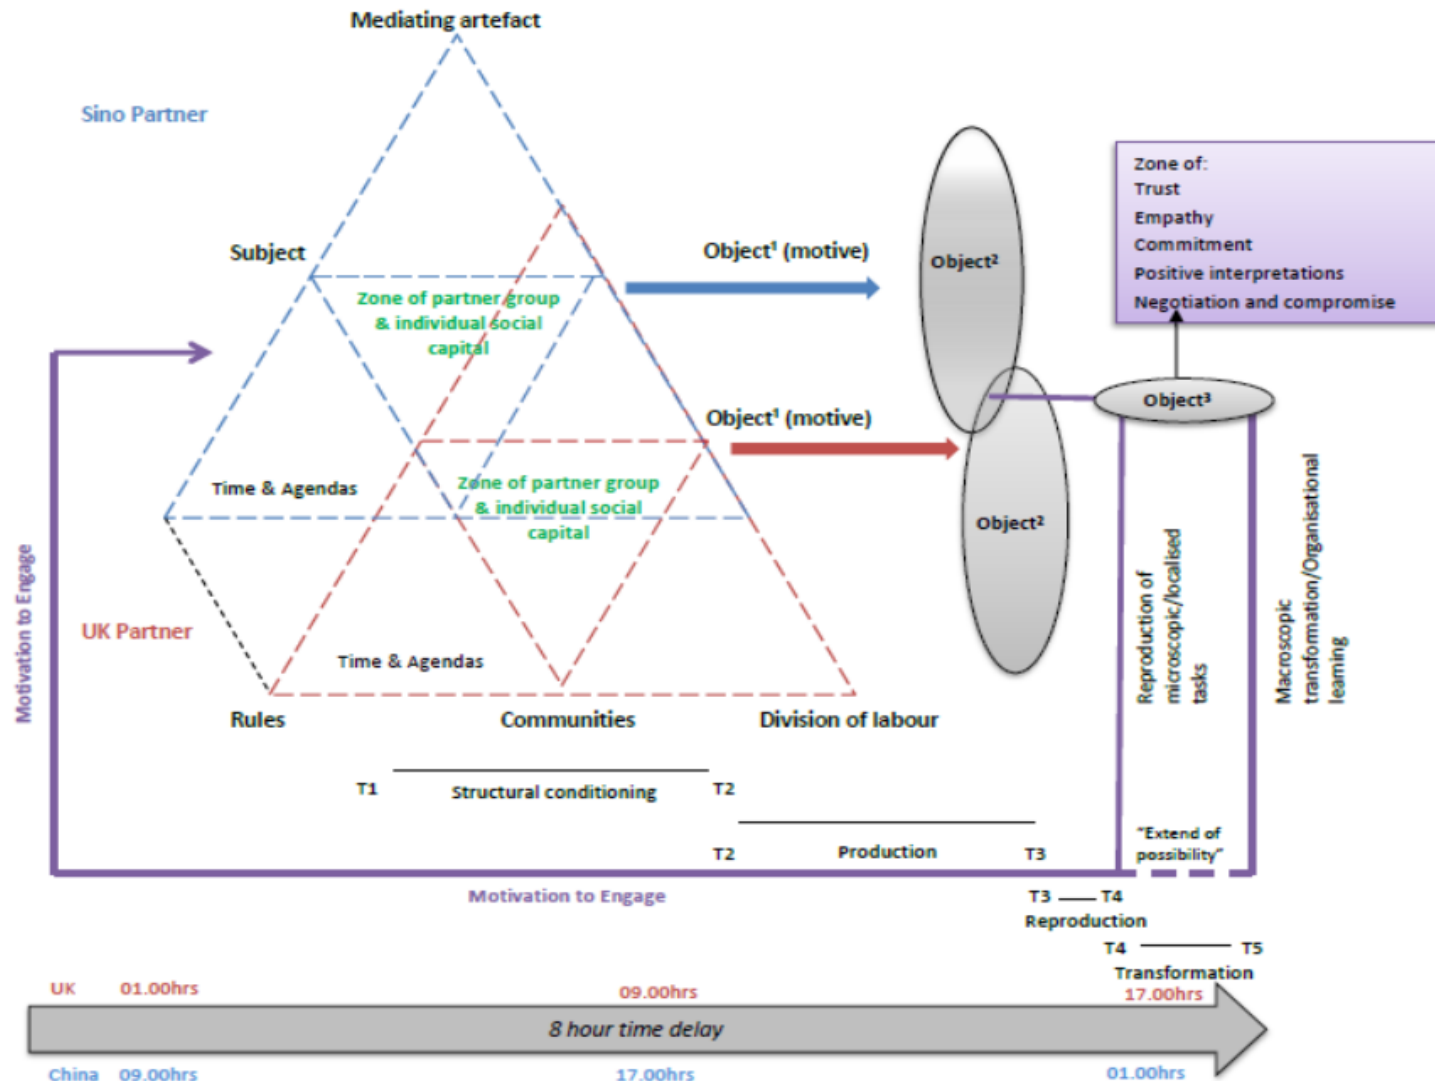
Mediating artefact

Sino Partner

Subject

Zone of partner group & individual social capital

Object¹ (motive)

Object²

Zone of:
Trust
Empathy
Commitment
Positive interpretations
Negotiation and compromise

Object¹ (motive)

Object³

Time & Agendas

Zone of partner group & individual social capital

Object²

Motivation to Engage

UK Partner

Reproduction of microscopic/localised tasks

Macroscopic transformation/Organisational learning

Time & Agendas

Rules

Communities

Division of labour

T1 Structural conditioning T2

T2 Production T3

"Extend of possibility"

Motivation to Engage

T3 — T4
Reproduction

T4 — T5
Transformation

UK 01.00hrs 09.00hrs 17.00hrs

8 hour time delay

China 09.00hrs 17.00hrs 01.00hrs